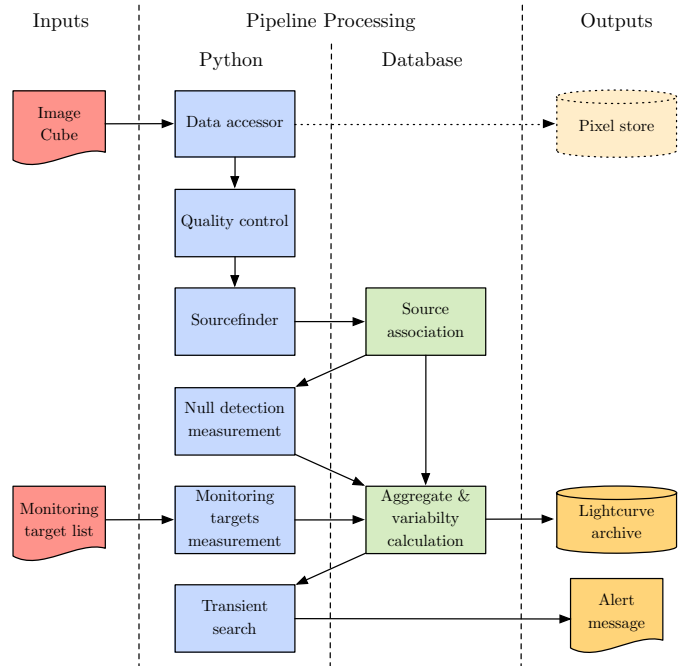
Inputs

Pipeline Processing

Outputs

Python

Database

Image Cube

Data accessor

Pixel store

Quality control

Sourcefinder

Source association

Null detection measurement

Monitoring target list

Monitoring targets measurement

Aggregate & variabilty calculation

Lightcurve archive

Transient search

Alert message